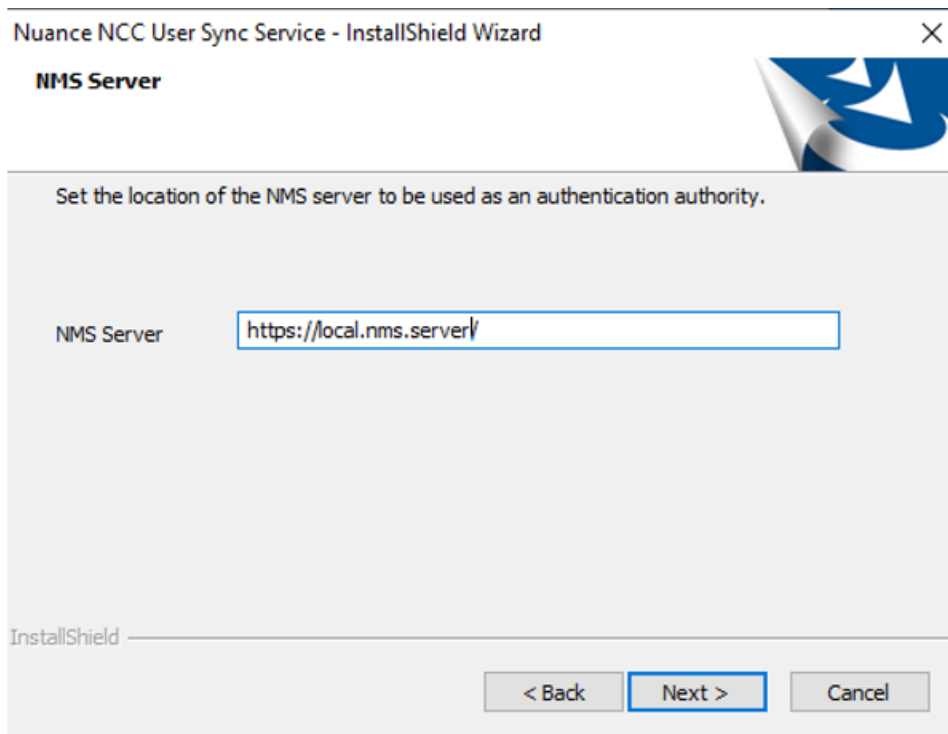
Nuance NCC User Sync Service - InstallShield Wizard

NMS Server

Set the location of the NMS server to be used as an authentication authority.

NMS Server https://local.nms.server/

InstallShield

< Back
Next >
Cancel